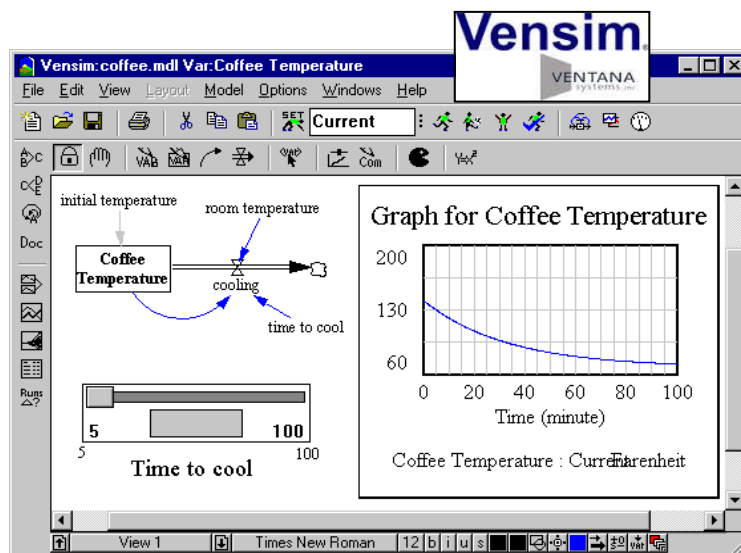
Vensim
VENTANA systems inc

Vensim:coffee.mdl Var:Coffee Temperature

File Edit View Layout Model Options Windows Help

SET Current

Doc

Runs

initial temperature

room temperature

Coffee Temperature

cooling

time to cool

5

100

5

100

Time to cool

Graph for Coffee Temperature

200

130

60

0 20 40 60 80 100

Time (minute)

Coffee Temperature : Current Farenheit

View 1

Times New Roman

12 b i u s